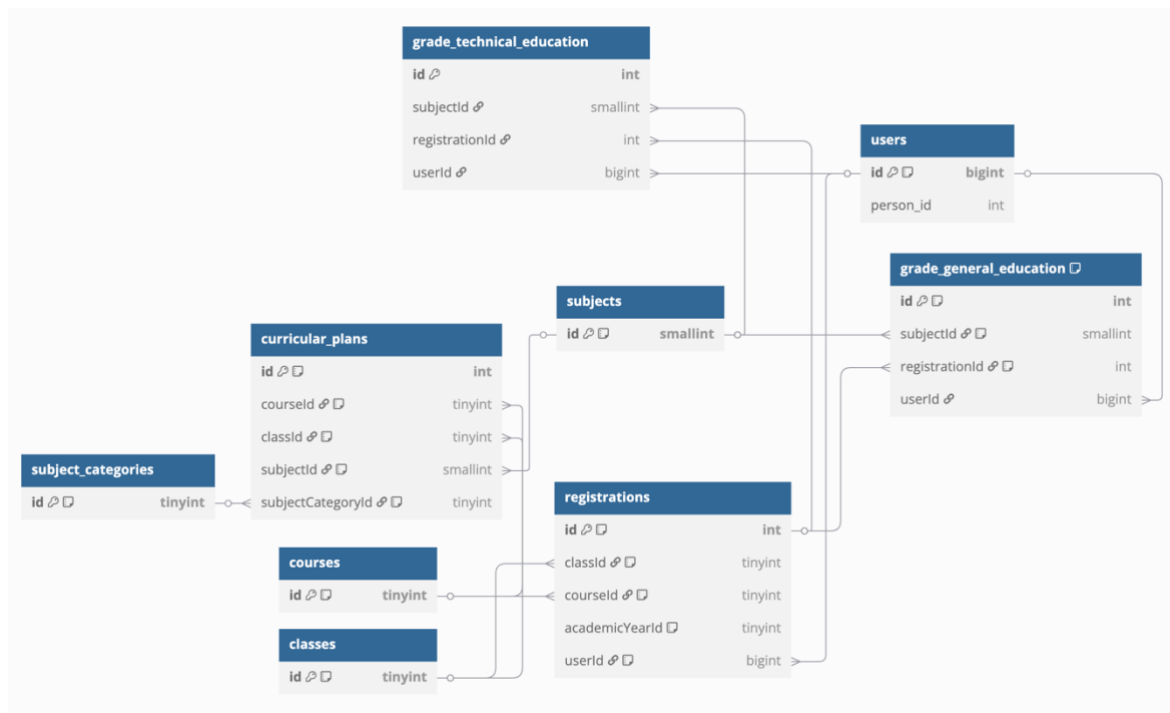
grade_technical_education
| id | int |
|---|---|
| subjectId | smallint |
| registrationId | int |
| userId | bigint |

users
| id | bigint |
|---|---|
| person_id | int |

grade_general_education
| id | int |
|---|---|
| subjectId | smallint |
| registrationId | int |
| userId | bigint |

subjects
| id | smallint |
|---|---|

curricular_plans
| id | int |
|---|---|
| courseId | tinyint |
| classId | tinyint |
| subjectId | smallint |
| subjectCategoryId | tinyint |

subject_categories
| id | tinyint |
|---|---|

registrations
| id | int |
|---|---|
| classId | tinyint |
| courseId | tinyint |
| academicYearId | tinyint |
| userId | bigint |

courses
| id | tinyint |
|---|---|

classes
| id | tinyint |
|---|---|